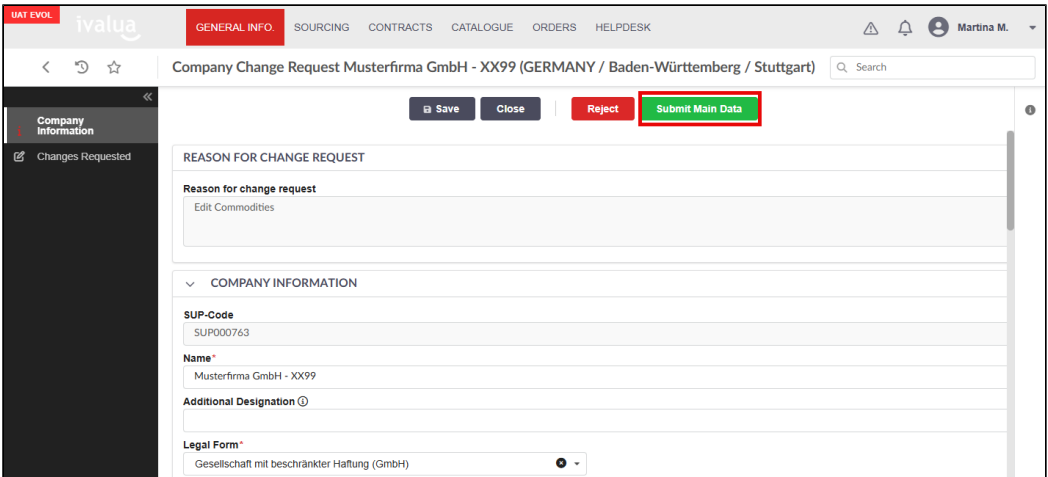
UAT EVOL ivalua GENERAL INFO. SOURCING CONTRACTS CATALOGUE ORDERS HELPDESK Martina M.

Company Change Request Musterfirma GmbH - XX99 (GERMANY / Baden-Württemberg / Stuttgart)

Search

Company Information

Changes Requested

Save Close Reject Submit Main Data

REASON FOR CHANGE REQUEST

Reason for change request

Edit Commodities

COMPANY INFORMATION

SUP-Code

SUP000763

Name*

Musterfirma GmbH - XX99

Additional Designation

Legal Form*

Gesellschaft mit beschränkter Haftung (GmbH)